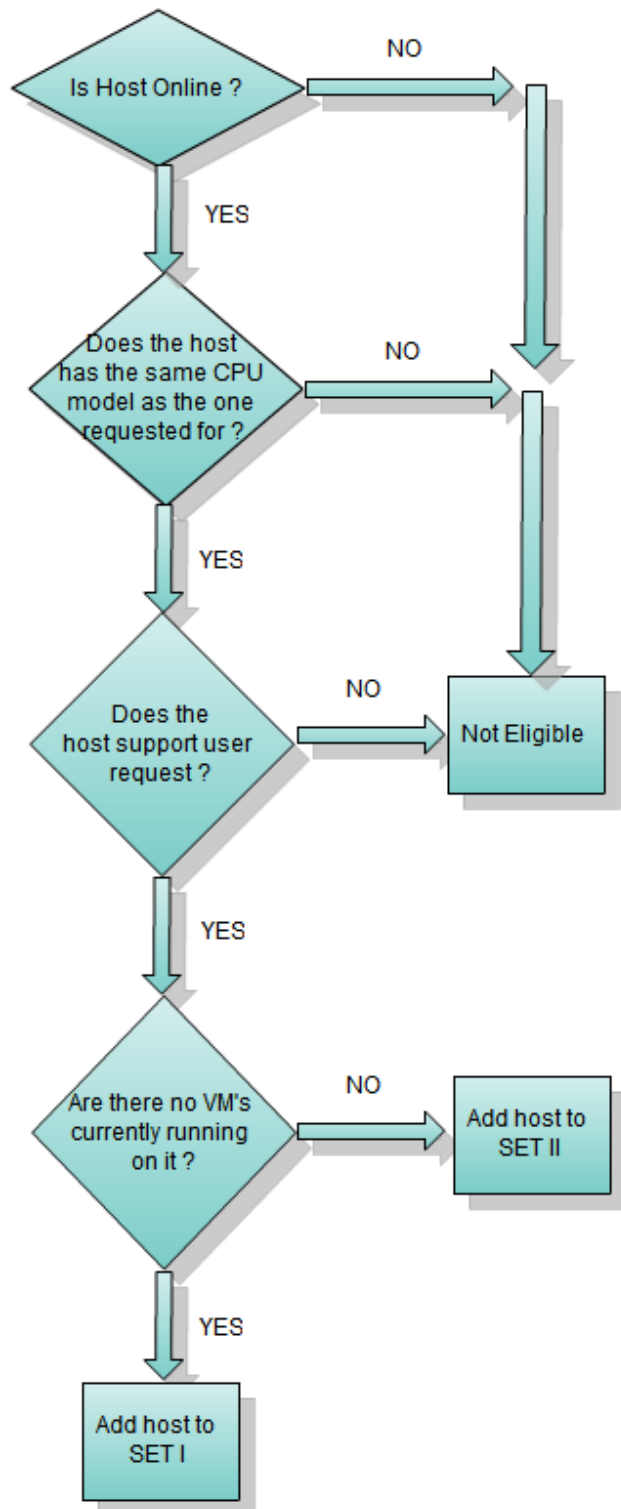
Is Host Online ?

NO

YES

Does the host has the same CPU model as the one requested for ?

NO

YES

Does the host support user request ?

NO

Not Eligible

YES

Are there no VM's currently running on it ?

NO

Add host to SET II

YES

Add host to SET I